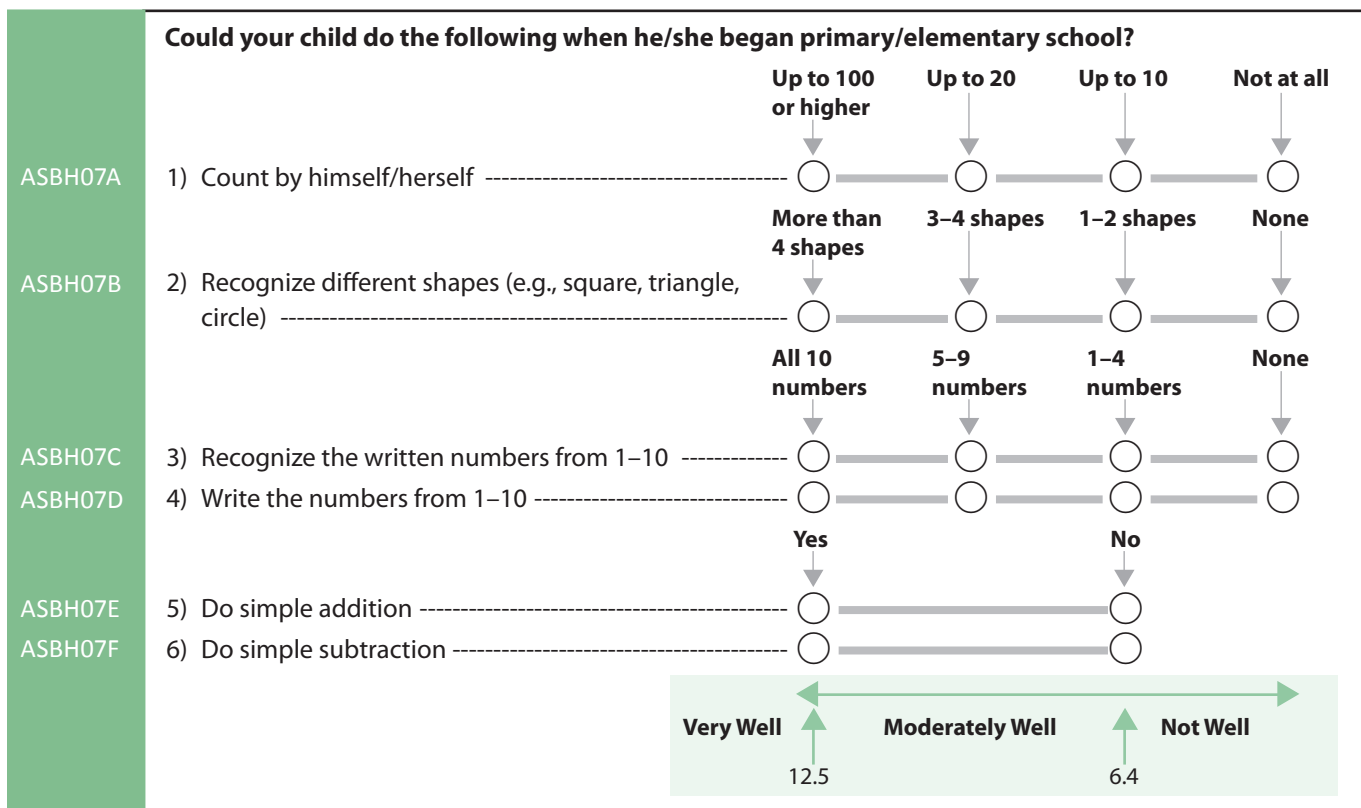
Could your child do the following when he/she began primary/elementary school?

| | | Up to 100 or higher | Up to 20 | Up to 10 | Not at all |
|---|---|---|---|---|---|
| ASBH07A | 1) Count by himself/herself | ◯ | ◯ | ◯ | ◯ |
| | | More than 4 shapes | 3–4 shapes | 1–2 shapes | None |
| ASBH07B | 2) Recognize different shapes (e.g., square, triangle, circle) | ◯ | ◯ | ◯ | ◯ |
| | | All 10 numbers | 5–9 numbers | 1–4 numbers | None |
| ASBH07C | 3) Recognize the written numbers from 1–10 | ◯ | ◯ | ◯ | ◯ |
| ASBH07D | 4) Write the numbers from 1–10 | ◯ | ◯ | ◯ | ◯ |
| | | Yes | | No | |
| ASBH07E | 5) Do simple addition | ◯ | | ◯ | |
| ASBH07F | 6) Do simple subtraction | ◯ | | ◯ | |

Very Well
12.5
Moderately Well
6.4
Not Well